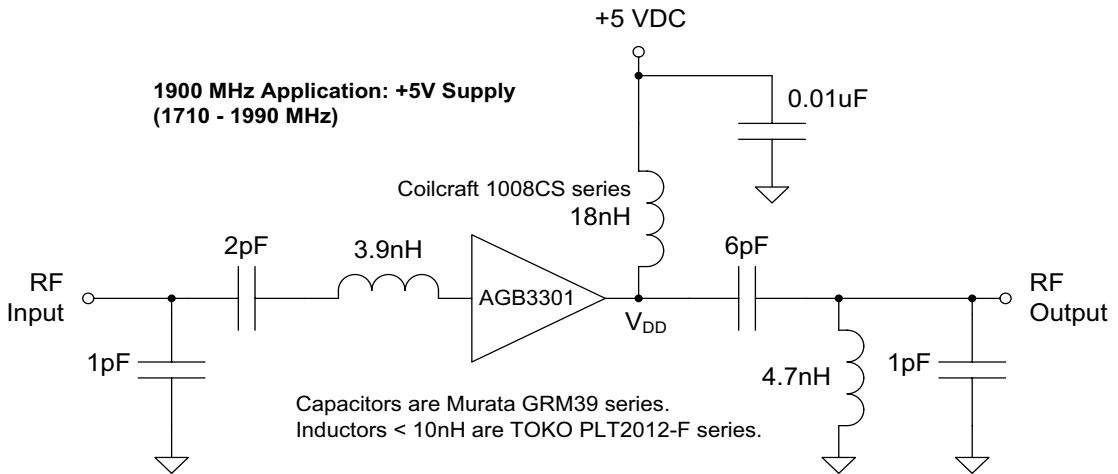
+5 VDC

1900 MHz Application: +5V Supply
(1710 - 1990 MHz)

0.01uF

Coilcraft 1008CS series
18nH

2pF

3.9nH

6pF

RF
Input

AGB3301

$V_{DD}$

RF
Output

1pF

4.7nH

1pF

Capacitors are Murata GRM39 series.
Inductors < 10nH are TOKO PLT2012-F series.